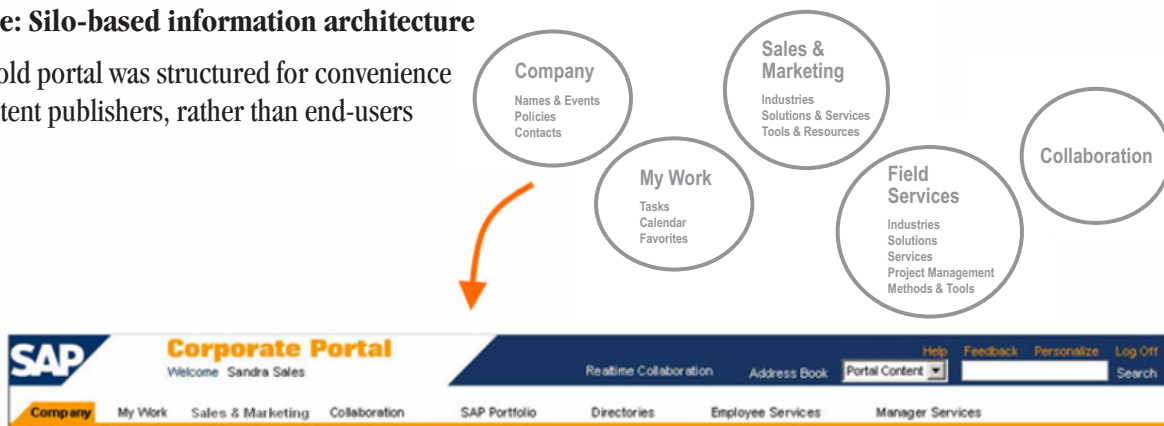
e: Silo-based information architecture

old portal was structured for convenience tent publishers, rather than end-users

Company
Names & Events
Policies
Contacts

Sales & Marketing
Industries
Solutions & Services
Tools & Resources

My Work
Tasks
Calendar
Favorites

Field Services
Industries
Solutions
Services
Project Management
Methods & Tools

Collaboration

SAP
Corporate Portal
Welcome Sandra Sales
Realtime Collaboration
Address Book
Portal Content
Help Feedback Personalize Log Off
Search

Company My Work Sales & Marketing Collaboration SAP Portfolio Directories Employee Services Manager Services